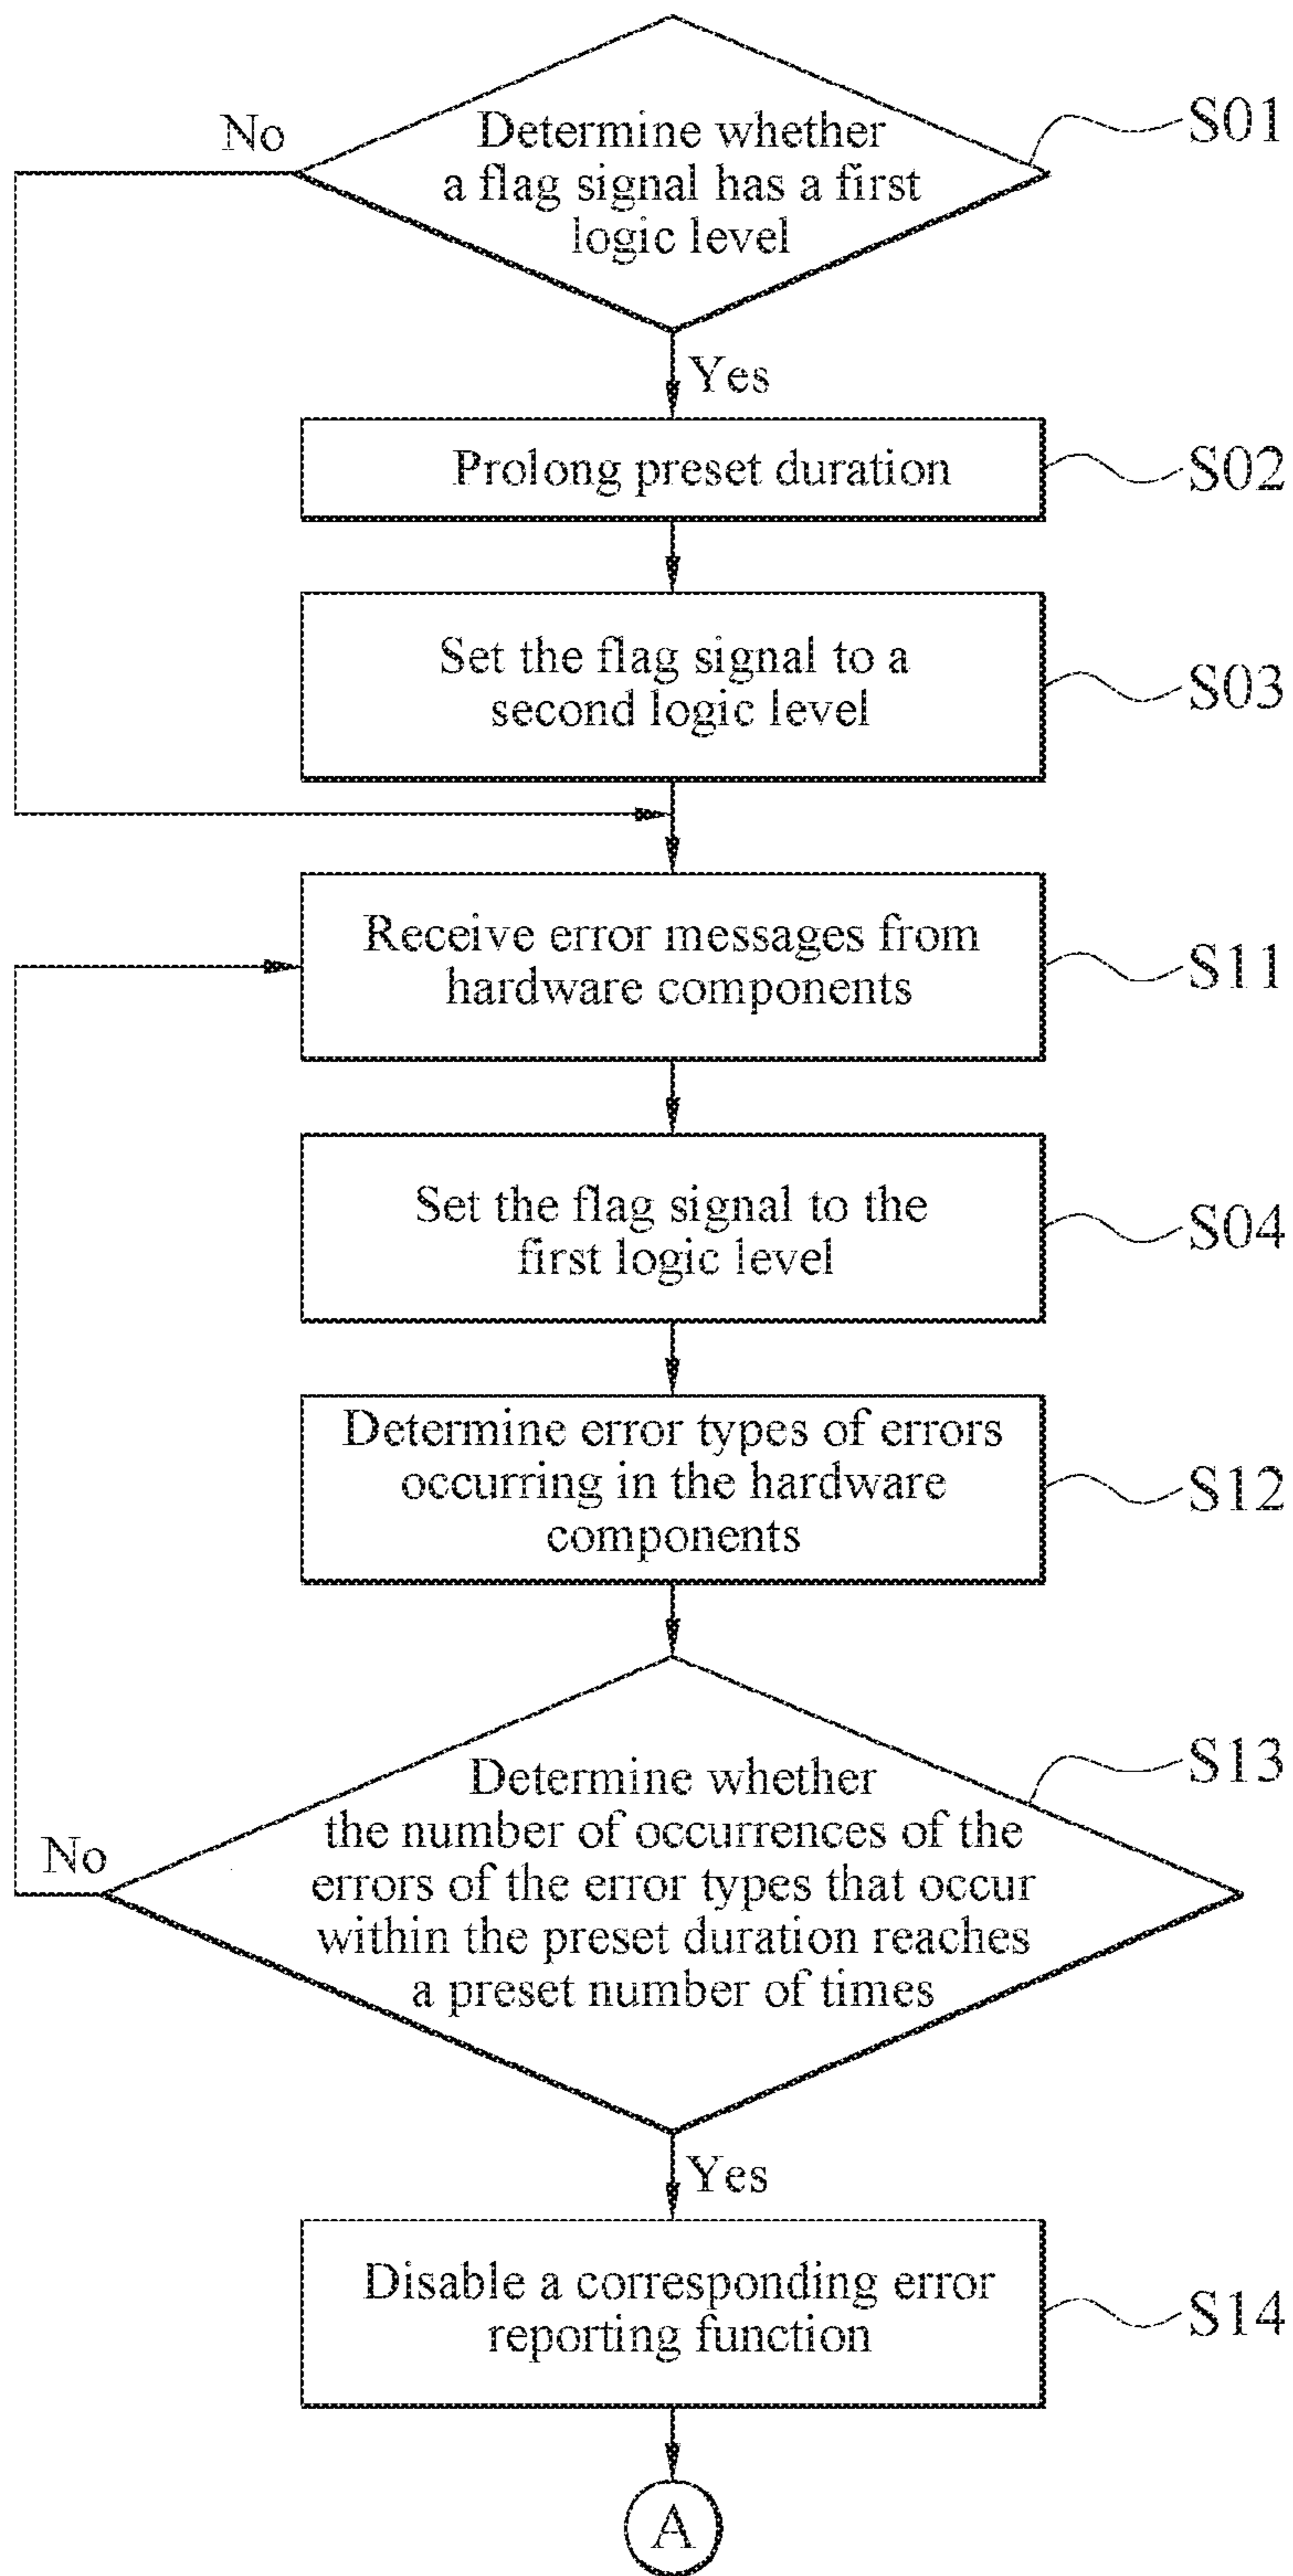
Determine whether a flag signal has a first logic level

S01

No

Yes

Prolong preset duration

S02

Set the flag signal to a second logic level

S03

Receive error messages from hardware components

S11

Set the flag signal to the first logic level

S04

Determine error types of errors occurring in the hardware components

S12

Determine whether the number of occurrences of the errors of the error types that occur within the preset duration reaches a preset number of times

S13

No

Yes

Disable a corresponding error reporting function

S14

A